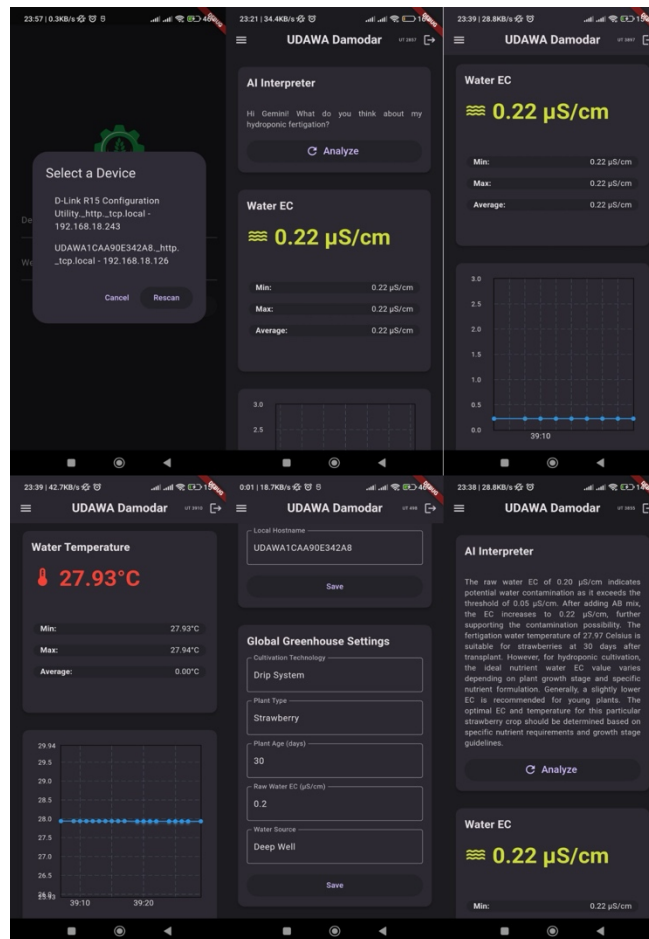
23:57 | 0.3KB/s

Select a Device

D-Link R15 Configuration Utility._http._tcp.local - 192.168.18.243

UDAWA1CAA90E342A8._http._tcp.local - 192.168.18.126

Cancel Rescan

23:21 | 34.4KB/s

UDAWA Damodar

AI Interpreter

Hi Gemini! What do you think about my hydroponic fertigation?

Analyze

Water EC

0.22 µS/cm

Min: 0.22 µS/cm
Max: 0.22 µS/cm
Average: 0.22 µS/cm

3.0
2.5

23:39 | 28.8KB/s

UDAWA Damodar

Water EC

0.22 µS/cm

Min: 0.22 µS/cm
Max: 0.22 µS/cm
Average: 0.22 µS/cm

3.0
2.5
2.0
1.5
1.0
0.5
0.0
39:10

23:39 | 42.7KB/s

UDAWA Damodar

Water Temperature

27.93°C

Min: 27.93°C
Max: 27.94°C
Average: 0.00°C

29.94
29.5
29.0
28.5
28.0
27.5
27.0
26.5
25.93
39:10 39:20

0:01 | 18.7KB/s

UDAWA Damodar

Local Hostname
UDAWA1CAA90E342A8

Save

Global Greenhouse Settings

Cultivation Technology
Drip System

Plant Type
Strawberry

Plant Age (days)
30

Raw Water EC (µS/cm)
0.2

Water Source
Deep Well

Save

23:38 | 28.8KB/s

UDAWA Damodar

AI Interpreter

The raw water EC of 0.20 µS/cm indicates potential water contamination as it exceeds the threshold of 0.05 µS/cm. After adding AB mix, the EC increases to 0.22 µS/cm, further supporting the contamination possibility. The fertigation water temperature of 27.97 Celsius is suitable for strawberries at 30 days after transplant. However, for hydroponic cultivation, the ideal nutrient water EC value varies depending on plant growth stage and specific nutrient formulation. Generally, a slightly lower EC is recommended for young plants. The optimal EC and temperature for this particular strawberry crop should be determined based on specific nutrient requirements and growth stage guidelines.

Analyze

Water EC

0.22 µS/cm

Min: 0.22 µS/cm